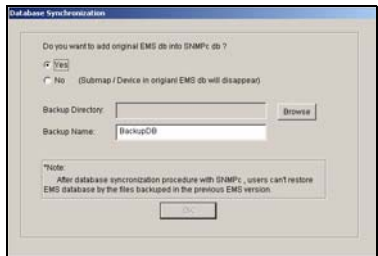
Database Synchronization

Do you want to add original EMS db into SNMPc db ?

Yes

No (Submap / Device in origianl EMS db will disappear)

Backup Directory: Browse

Backup Name: BackupDB

*Note:
After database syncronization procedure with SNMPc , users can't restore EMS database by the files backuped in the previous EMS version.

OK